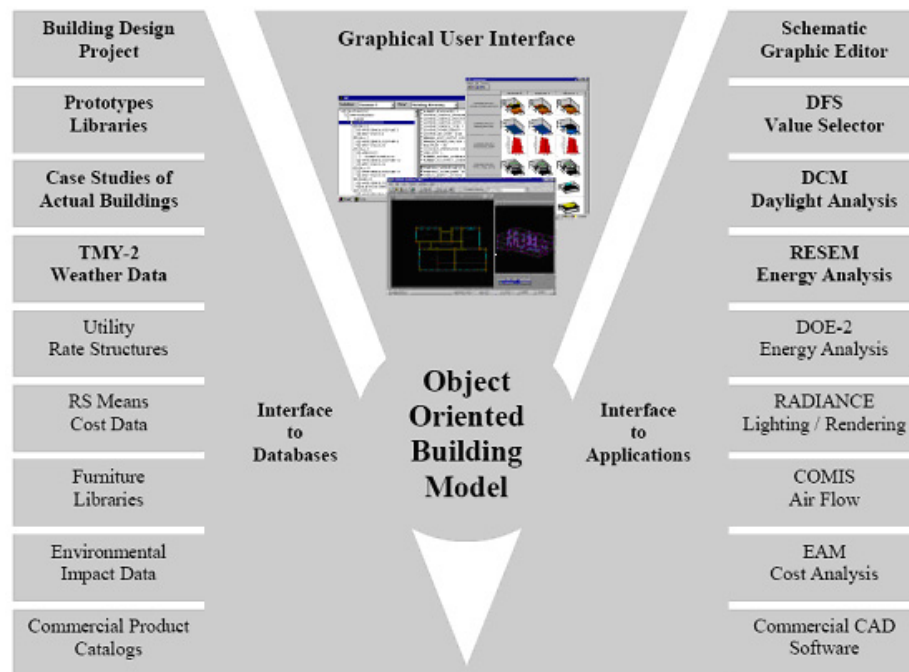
Building Design Project

Prototypes Libraries

Case Studies of Actual Buildings

TMY-2 Weather Data

Utility Rate Structures

RS Means Cost Data

Furniture Libraries

Environmental Impact Data

Commercial Product Catalogs

Graphical User Interface

Interface to Databases

Object Oriented Building Model

Interface to Applications

Schematic Graphic Editor

DFS Value Selector

DCM Daylight Analysis

RESEM Energy Analysis

DOE-2 Energy Analysis

RADIANCE Lighting / Rendering

COMIS Air Flow

EAM Cost Analysis

Commercial CAD Software